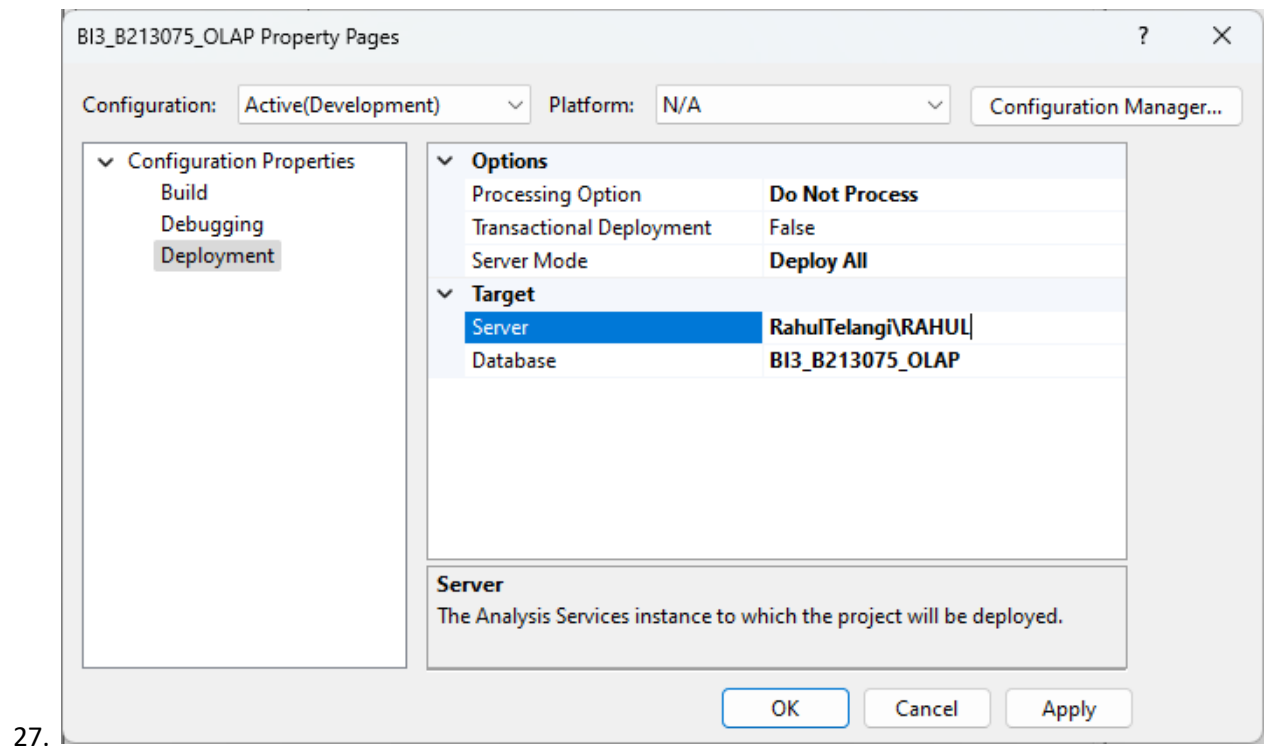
27.

BI3_B213075_OLAP Property Pages

?

X

Configuration: Active(Development)

Platform: N/A

Configuration Manager...

Configuration Properties
Build
Debugging
Deployment

| Options | |
|---|---|
| Processing Option | Do Not Process |
| Transactional Deployment | False |
| Server Mode | Deploy All |
| **Target** | |
| Server | RahulTelangi\RAHUL |
| Database | BI3_B213075_OLAP |

Server
The Analysis Services instance to which the project will be deployed.

OK

Cancel

Apply